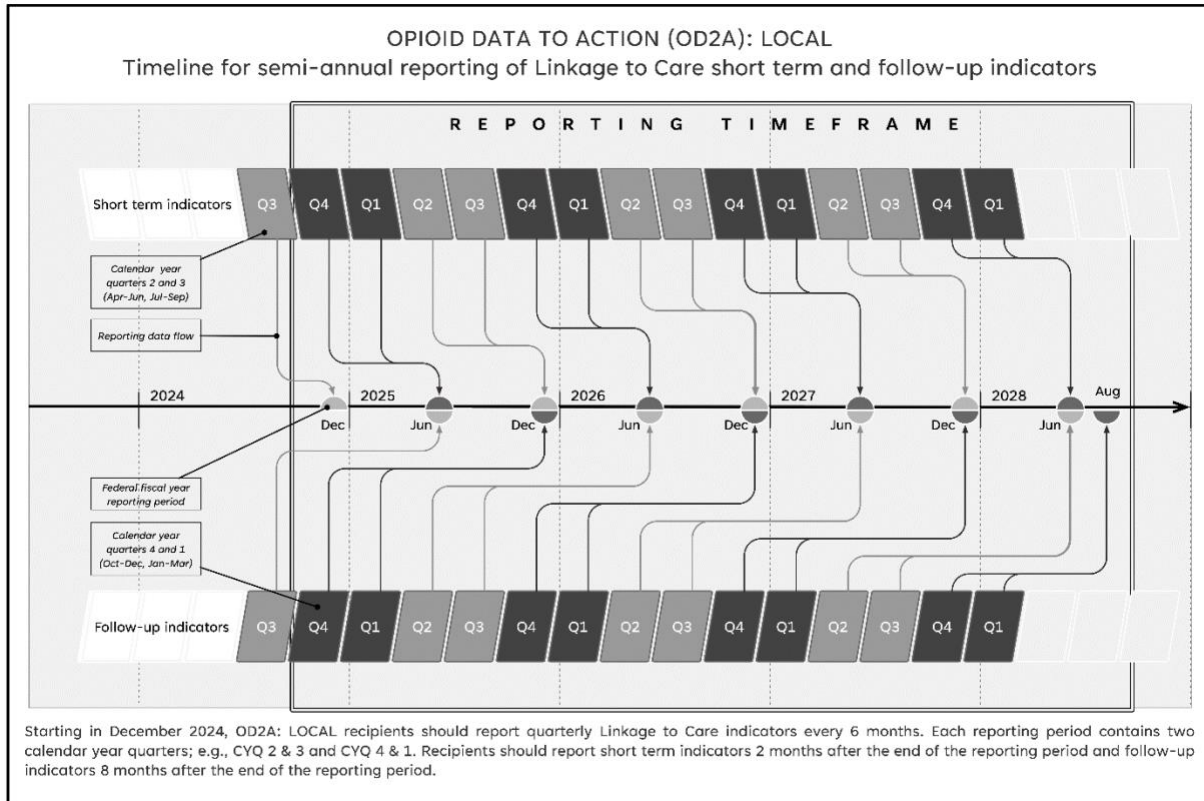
OPIOID DATA TO ACTION (OD2A): LOCAL
Timeline for semi-annual reporting of Linkage to Care short term and follow-up indicators

REPORTING TIMEFRAME

Short term indicators Q3 Q4 Q1 Q2 Q3 Q4 Q1 Q2 Q3 Q4 Q1 Q2 Q3 Q4 Q1

Calendar year quarters 2 and 3 (Apr-Jun, Jul-Sep)

Reporting data flow

2024 Dec 2025 Jun Dec 2026 Jun Dec 2027 Jun Dec 2028 Jun Aug

Federal fiscal year reporting period

Calendar year quarters 4 and 1 (Oct-Dec, Jan-Mar)

Follow-up indicators Q3 Q4 Q1 Q2 Q3 Q4 Q1 Q2 Q3 Q4 Q1 Q2 Q3 Q4 Q1

Starting in December 2024, OD2A: LOCAL recipients should report quarterly Linkage to Care indicators every 6 months. Each reporting period contains two calendar year quarters; e.g., CYQ 2 & 3 and CYQ 4 & 1. Recipients should report short term indicators 2 months after the end of the reporting period and follow-up indicators 8 months after the end of the reporting period.